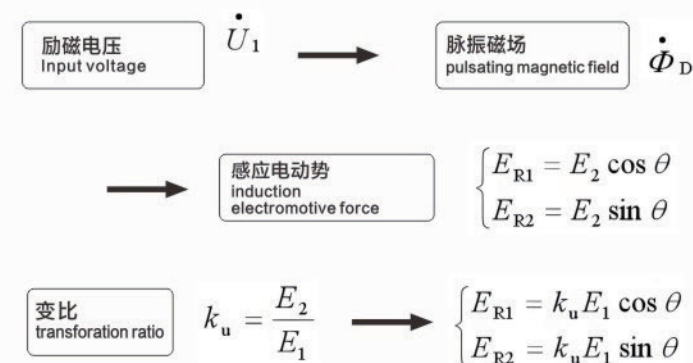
励磁电压
Input voltage

$\dot{U}_1$

脉振磁场
pulsating magnetic field

$\dot{\Phi}_D$

感应电动势
induction electromotive force

$\begin{cases} E_{R1} = E_2 \cos\theta \\ E_{R2} = E_2 \sin\theta \end{cases}$

变比
transforation ratio

$k_u = \frac{E_2}{E_1}$

$\begin{cases} E_{R1} = k_u E_1 \cos\theta \\ E_{R2} = k_u E_1 \sin\theta \end{cases}$